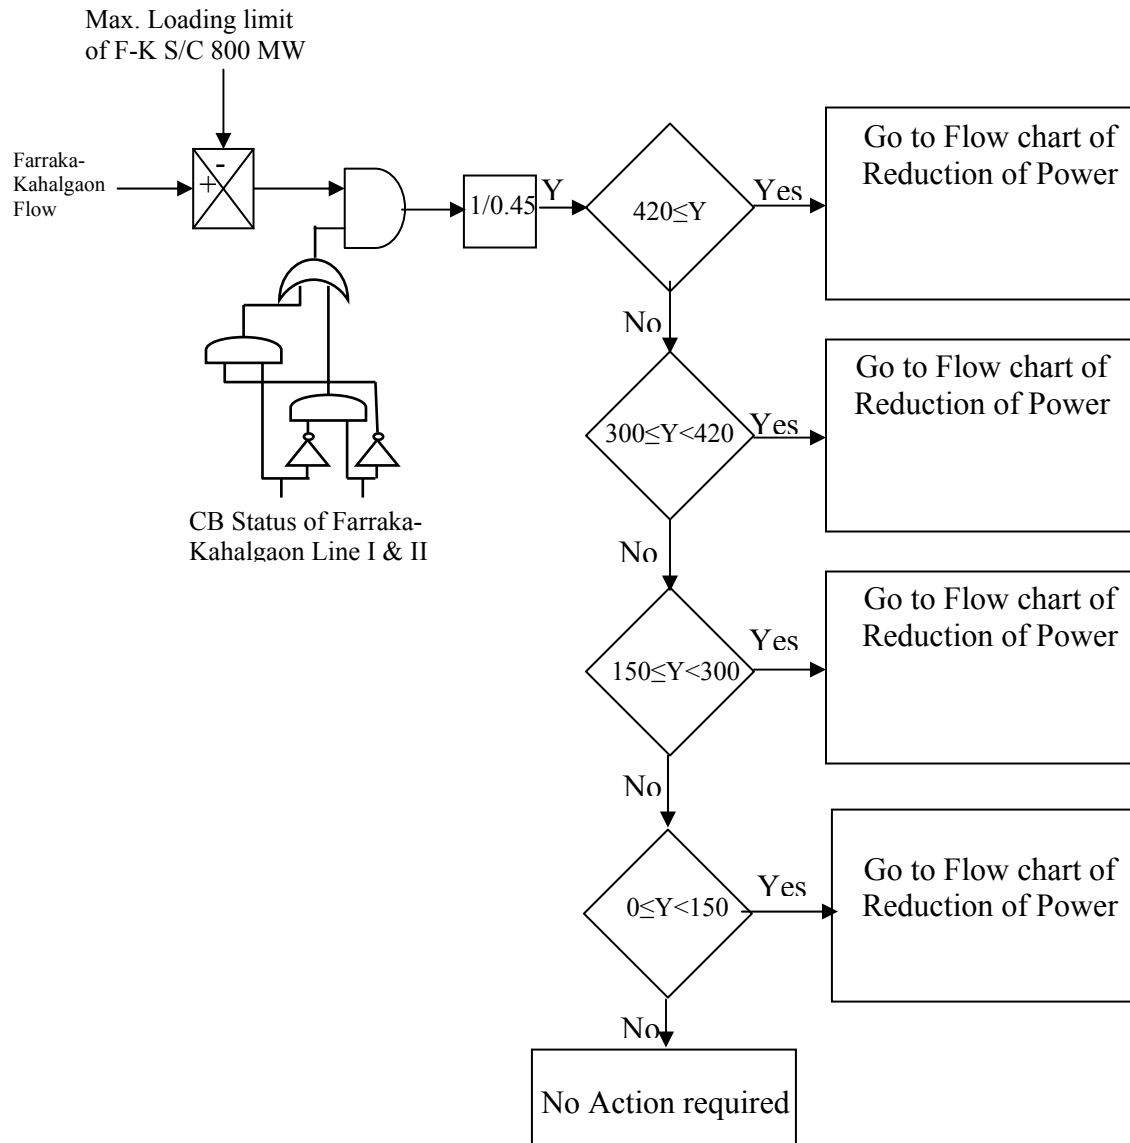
Max. Loading limit of F-K S/C 800 MW

Farraka-Kahalgaon Flow

-

+

1/0.45

Y

$420\leq Y$

Yes

Go to Flow chart of Reduction of Power

No

$300\leq Y<420$

Yes

Go to Flow chart of Reduction of Power

CB Status of Farraka-Kahalgaon Line I & II

No

$150\leq Y<300$

Yes

Go to Flow chart of Reduction of Power

No

$0\leq Y<150$

Yes

Go to Flow chart of Reduction of Power

No

No Action required